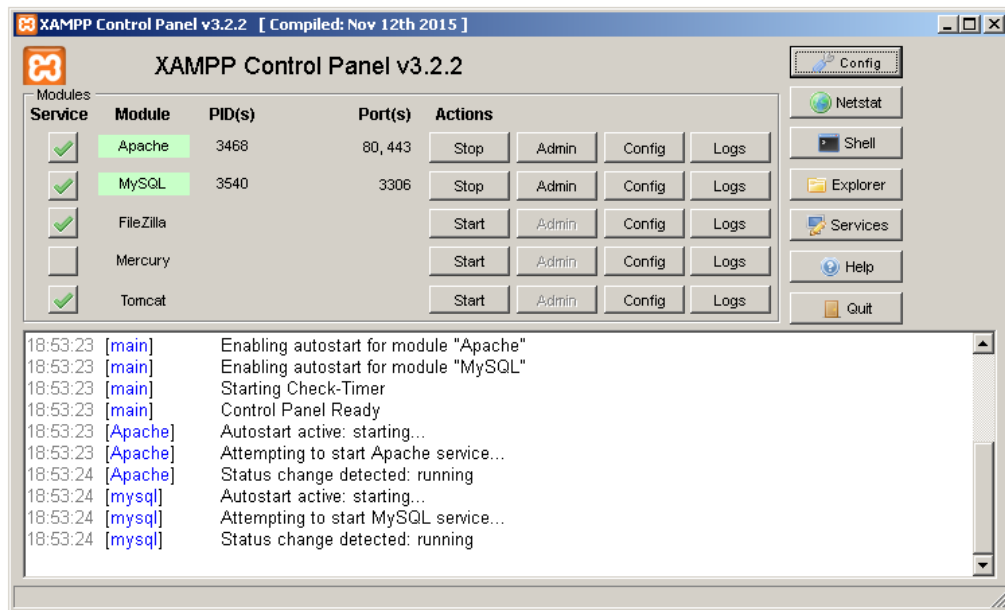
XAMPP Control Panel v3.2.2 [ Compiled: Nov 12th 2015 ]

XAMPP Control Panel v3.2.2

Config

Modules

| Service | Module | PID(s) | Port(s) | Actions | | | |
|---|---|---|---|---|---|---|---|
| | Apache | 3468 | 80, 443 | Stop | Admin | Config | Logs |
| | MySQL | 3540 | 3306 | Stop | Admin | Config | Logs |
| | FileZilla | | | Start | Admin | Config | Logs |
| | Mercury | | | Start | Admin | Config | Logs |
| | Tomcat | | | Start | Admin | Config | Logs |

Netstat
Shell
Explorer
Services
Help
Quit

18:53:23 [main] Enabling autostart for module "Apache"
18:53:23 [main] Enabling autostart for module "MySQL"
18:53:23 [main] Starting Check-Timer
18:53:23 [main] Control Panel Ready
18:53:23 [Apache] Autostart active: starting...
18:53:23 [Apache] Attempting to start Apache service...
18:53:24 [Apache] Status change detected: running
18:53:24 [mysql] Autostart active: starting...
18:53:24 [mysql] Attempting to start MySQL service...
18:53:24 [mysql] Status change detected: running